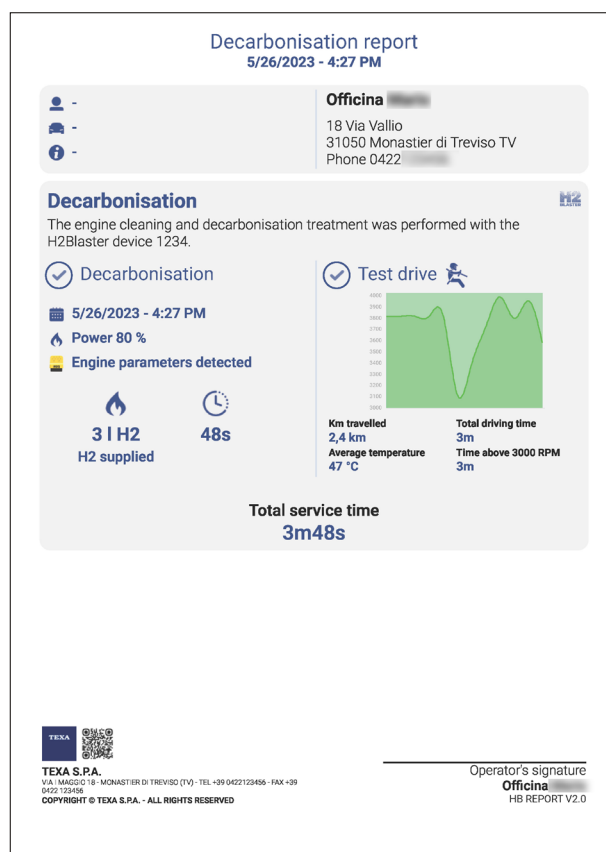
Decarbonisation report
5/26/2023 - 4:27 PM

-
-
-

Officina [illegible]
18 Via Vallio
31050 Monastier di Treviso TV
Phone 0422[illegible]

Decarbonisation

H2 BLASTER

The engine cleaning and decarbonisation treatment was performed with the H2Blaster device 1234.

Decarbonisation

5/26/2023 - 4:27 PM
Power 80 %
Engine parameters detected

3 l H2
H2 supplied

48s

Test drive

4000
3900
3800
3700
3600
3500
3400
3300
3200
3100
3000

Km travelled
2,4 km
Total driving time
3m
Average temperature
47 °C
Time above 3000 RPM
3m

Total service time
3m48s

TEXA

TEXA S.P.A.
VIA I MAGGIO 18 - MONASTIER DI TREVISO (TV) - TEL +39 0422123456 - FAX +39 0422 123456
COPYRIGHT © TEXA S.P.A. - ALL RIGHTS RESERVED

Operator's signature
Officina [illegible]
HB REPORT V2.0